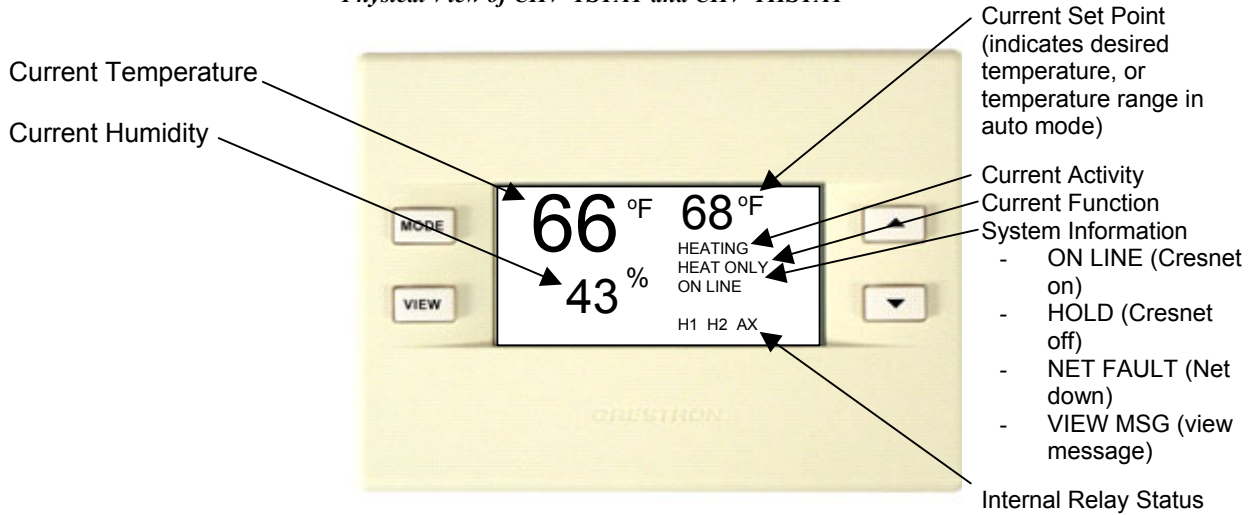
Physical View of CHV-TSTAT and CHV-THSTAT

Current Temperature

Current Humidity

MODE

VIEW

66 °F 68 °F

HEATING
HEAT ONLY
ON LINE

43 %

H1 H2 AX

CRESTRON

Current Set Point (indicates desired temperature, or temperature range in auto mode)

Current Activity
Current Function
System Information
- ON LINE (Cresnet on)
- HOLD (Cresnet off)
- NET FAULT (Net down)
- VIEW MSG (view message)

Internal Relay Status